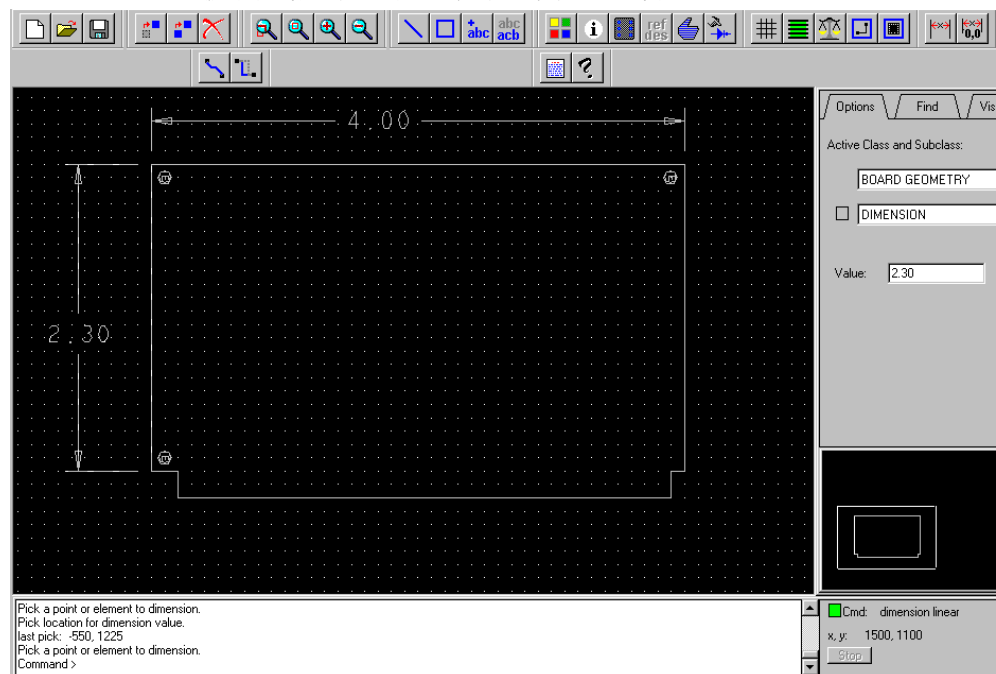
abc
abc acb
ref des
0,0

4.00

2.30

Options
Find
Vis

Active Class and Subclass:

BOARD GEOMETRY

DIMENSION

Value: 2.30

Pick a point or element to dimension.
Pick location for dimension value.
last pick: -550, 1225
Pick a point or element to dimension.
Command >

Cmd: dimension linear
x, y: 1500, 1100
Stop